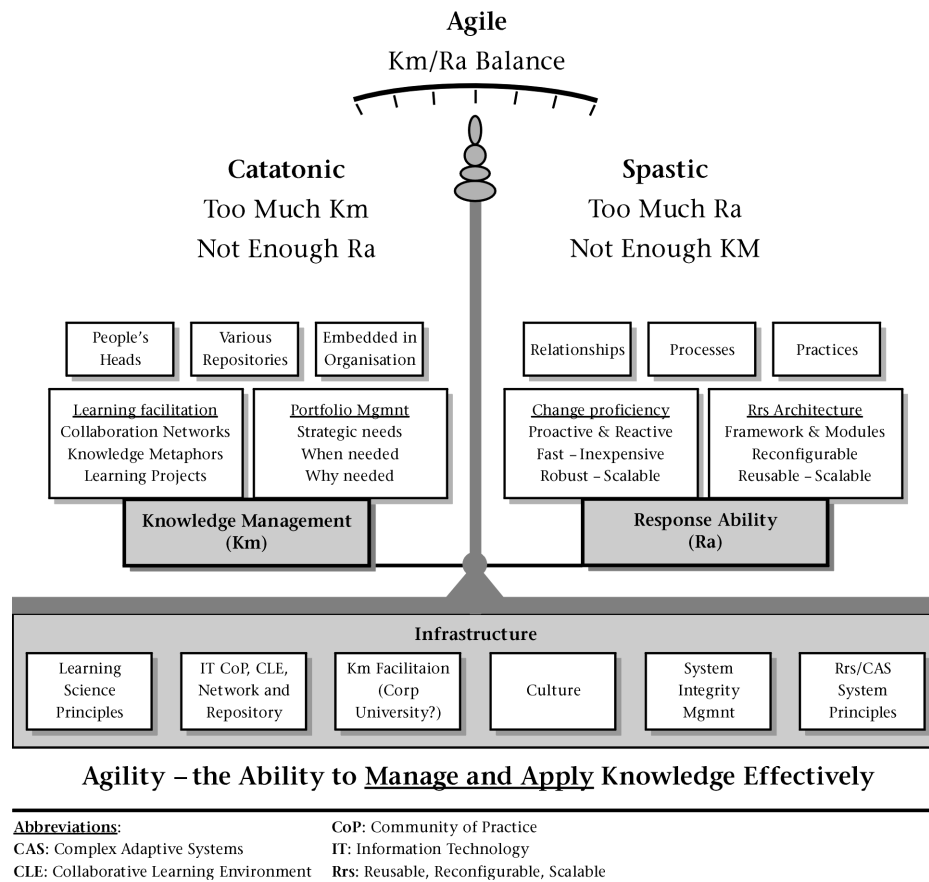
**Agile**
Km/Ra Balance

**Catatonic**
Too Much Km
Not Enough Ra

**Spastic**
Too Much Ra
Not Enough KM

People's Heads

Various Repositories

Embedded in Organisation

Relationships

Processes

Practices

Learning facilitation
Collaboration Networks
Knowledge Metaphors
Learning Projects

Portfolio Mgmnt
Strategic needs
When needed
Why needed

Change proficiency
Proactive & Reactive
Fast – Inexpensive
Robust – Scalable

Rrs Architecture
Framework & Modules
Reconfigurable
Reusable – Scalable

**Knowledge Management (Km)**

**Response Ability (Ra)**

**Infrastructure**

Learning Science Principles

IT CoP, CLE, Network and Repository

Km Facilitaion (Corp University?)

Culture

System Integrity Mgmnt

Rrs/CAS System Principles

**Agility – the Ability to Manage and Apply Knowledge Effectively**

Abbreviations:
**CAS**: Complex Adaptive Systems
**CLE**: Collaborative Learning Environment
**CoP**: Community of Practice
**IT**: Information Technology
**Rrs**: Reusable, Reconfigurable, Scalable